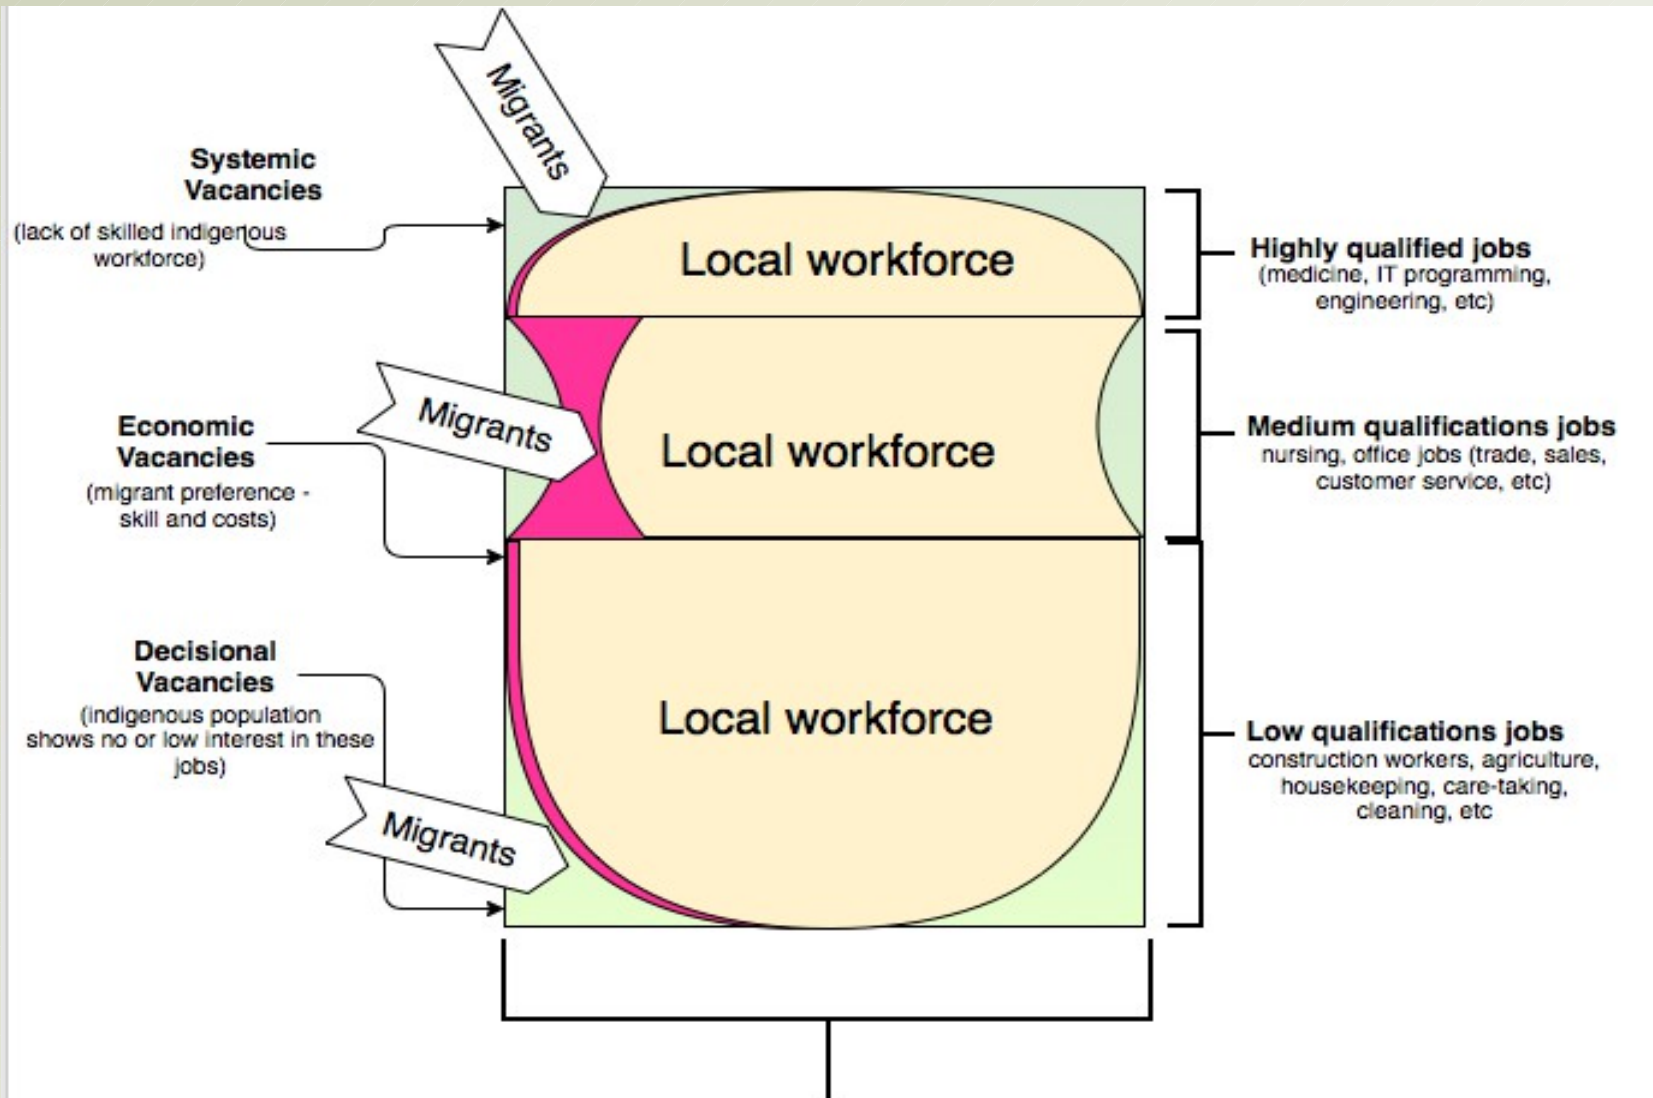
Migrants

Systemic Vacancies
(lack of skilled indigenous workforce)

Local workforce

Highly qualified jobs
(medicine, IT programming, engineering, etc)

Economic Vacancies
(migrant preference - skill and costs)

Migrants

Local workforce

Medium qualifications jobs
nursing, office jobs (trade, sales, customer service, etc)

Decisional Vacancies
(indigenous population shows no or low interest in these jobs)

Local workforce

Migrants

Low qualifications jobs
construction workers, agriculture, housekeeping, care-taking, cleaning, etc